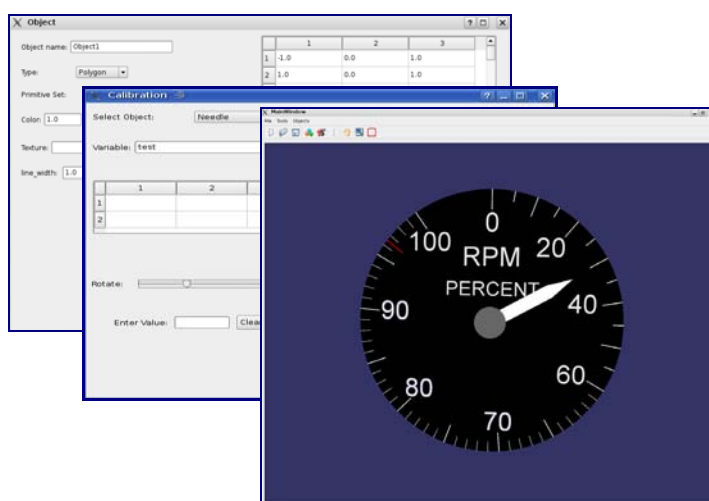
Object

Object name: Object1

Type: Polygon

Primitive Set:

Color: 1.0

Texture:

line_width: 1.0

|   | 1 | 2 | 3 |
|---|---|---|---|
| 1 | -1.0 | 0.0 | 1.0 |
| 2 | 1.0 | 0.0 | 1.0 |

Calibration

Select Object: Needle

Variable: test

|   | 1 | 2 |
|---|---|---|
| 1 |   |   |
| 2 |   |   |

Rotate:

Enter Value: Clea

MainWindow

File Tools Objects

0
100
20
RPM
PERCENT
90
40
80
60
70